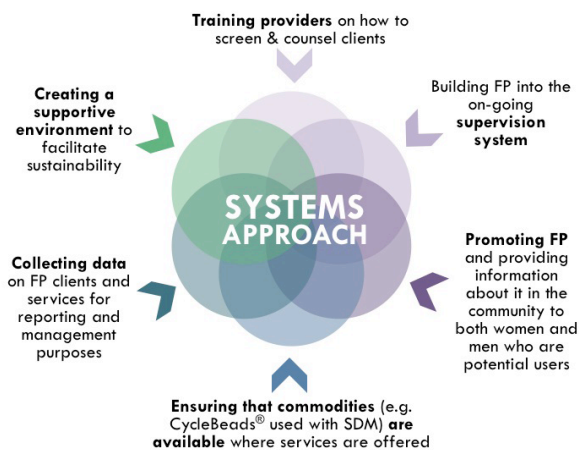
**Training providers** on how to screen & counsel clients

Building FP into the on-going **supervision system**

**Promoting FP** and providing information about it in the community to both women and men who are potential users

**Ensuring that commodities** (e.g. CycleBeads® used with SDM) **are available** where services are offered

**Collecting data** on FP clients and services for reporting and management purposes

**Creating a supportive environment** to facilitate sustainability

SYSTEMS APPROACH